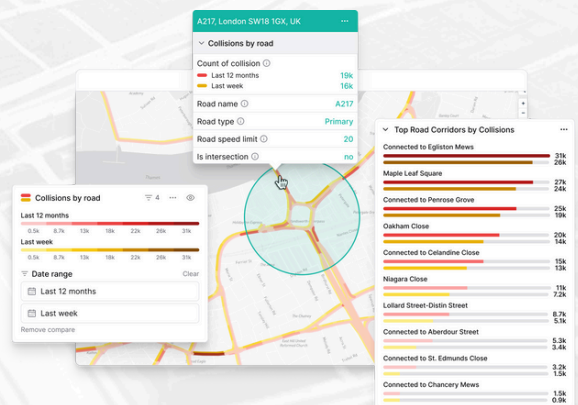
A217, London SW18 1GX, UK

Collisions by road

Count of collision
Last 12 months 19k
Last week 16k

Road name A217
Road type Primary
Road speed limit 20
Is intersection no

Top Road Corridors by Collisions

Connected to Egliston Mews 31k 26k
Maple Leaf Square 27k 24k
Connected to Penrose Grove 25k 23k
Oakham Close 20k 16k
Connected to Celandine Close 15k 13k
Niagara Close 11k 7.2k
Lollard Street-Distin Street 8.7k 5.1k
Connected to Aberdour Street 5.3k 4.1k
Connected to St. Edmunds Close 3.2k 1.5k
Connected to Chancery Mews 1k 0.9k

Collisions by road 4

Last 12 months
0.5k 8.7k 13k 18k 22k 26k 31k
Last week
0.5k 8.7k 13k 18k 22k 26k 31k

Date range Clear
Last 12 months
Last week
Remove compare